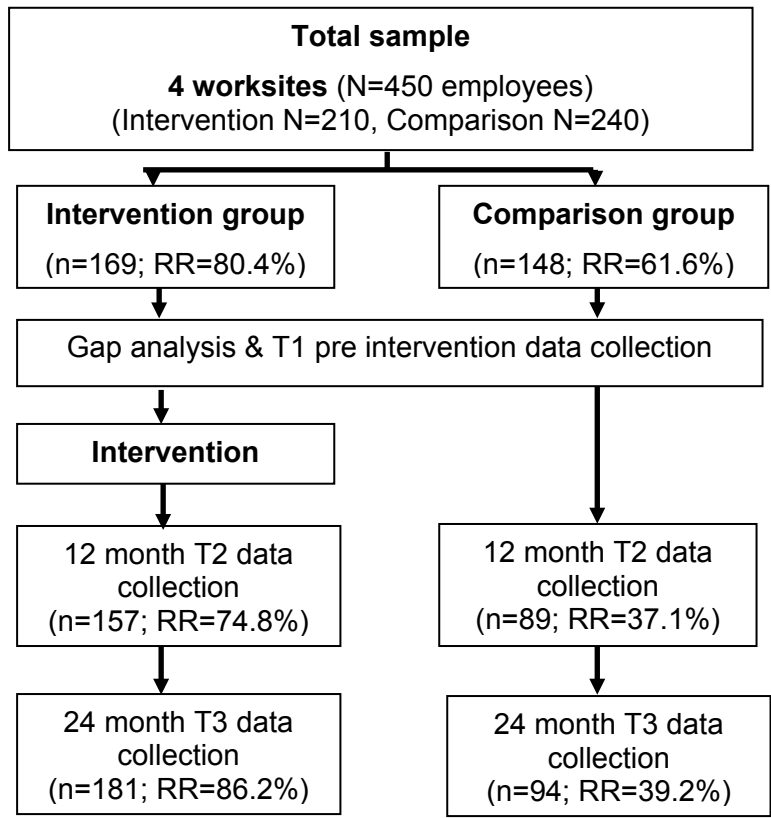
Total sample

4 worksites (N=450 employees)
(Intervention N=210, Comparison N=240)

Intervention group

(n=169; RR=80.4%)

Comparison group

(n=148; RR=61.6%)

Gap analysis & T1 pre intervention data collection

Intervention

12 month T2 data collection
(n=157; RR=74.8%)

12 month T2 data collection
(n=89; RR=37.1%)

24 month T3 data collection
(n=181; RR=86.2%)

24 month T3 data collection
(n=94; RR=39.2%)